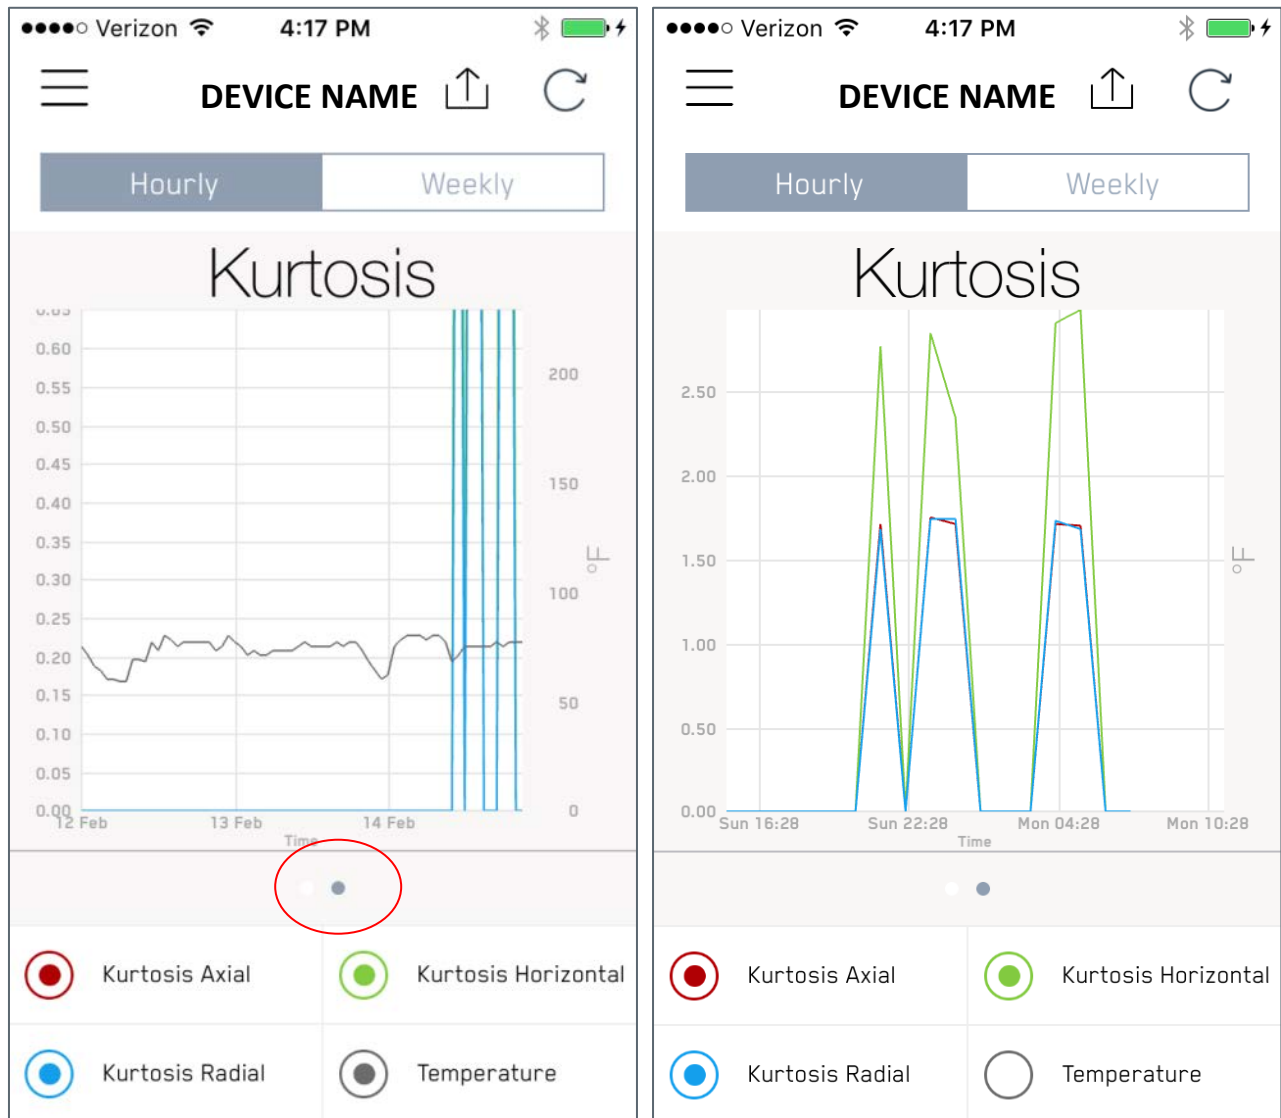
●●●●○ Verizon 4:17 PM

DEVICE NAME

Hourly | Weekly

Kurtosis

0.60
0.55
0.50
0.45
0.40
0.35
0.30
0.25
0.20
0.15
0.10
0.05
0.00

200
150
100
50
0

°F

12 Feb 13 Feb 14 Feb
Time

Kurtosis Axial
Kurtosis Horizontal
Kurtosis Radial
Temperature

●●●●○ Verizon 4:17 PM

DEVICE NAME

Hourly | Weekly

Kurtosis

2.50
2.00
1.50
1.00
0.50
0.00

°F

Sun 16:28 Sun 22:28 Mon 04:28 Mon 10:28
Time

Kurtosis Axial
Kurtosis Horizontal
Kurtosis Radial
Temperature